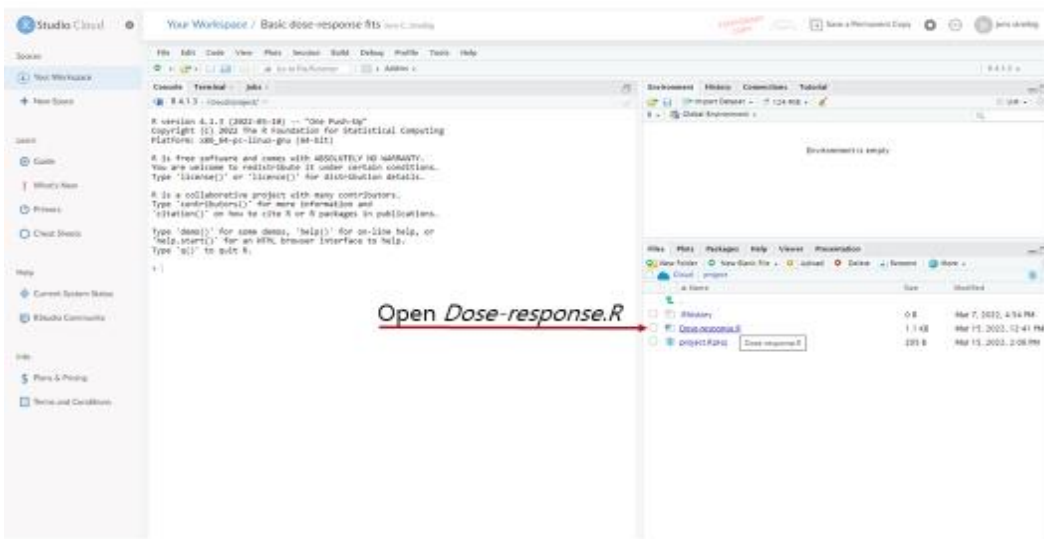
Studio Cloud

Your Workspace / Basic dose-response fits

Save a Permanent Copy

Spaces
Your Workspace
+ New Space

Learn
Guide
What's New
Primers
Cheat Sheets

Help
Current System Status
RStudio Community

Info
Plans & Pricing
Terms and Conditions

File Edit Code View Plots Session Build Debug Profile Tools Help

Console Terminal Jobs

R 4.1.3 · /cloud/project/

R version 4.1.3 (2022-03-10) -- "One Push-Up"
Copyright (C) 2022 The R Foundation for Statistical Computing
Platform: x86_64-pc-linux-gnu (64-bit)

R is free software and comes with ABSOLUTELY NO WARRANTY.
You are welcome to redistribute it under certain conditions.
Type 'license()' or 'licence()' for distribution details.

R is a collaborative project with many contributors.
Type 'contributors()' for more information and
'citation()' on how to cite R or R packages in publications.

Type 'demo()' for some demos, 'help()' for on-line help, or
'help.start()' for an HTML browser interface to help.
Type 'q()' to quit R.

>

Environment History Connections Tutorial
Import Dataset
Global Environment
Environment is empty

Files Plots Packages Help Viewer Presentation
New Folder New Blank File Upload Delete Rename More
Cloud project

| Name | Size | Modified |
|---|---|---|
| .. | | |
| .Rhistory | 0 B | Mar 7, 2022, 4:54 PM |
| Dose-response.R | 1.1 KB | Mar 15, 2022, 12:41 PM |
| project.Rproj | 205 B | Mar 15, 2022, 2:08 PM |

Dose-response.R

Open *Dose-response.R*